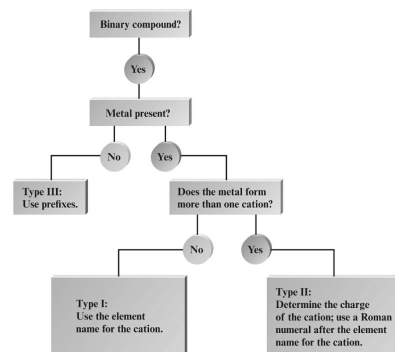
Binary compound?

Yes

Metal present?

No

Yes

Type III:
Use prefixes.

Does the metal form more than one cation?

No

Yes

Type I:
Use the element name for the cation.

Type II:
Determine the charge of the cation; use a Roman numeral after the element name for the cation.